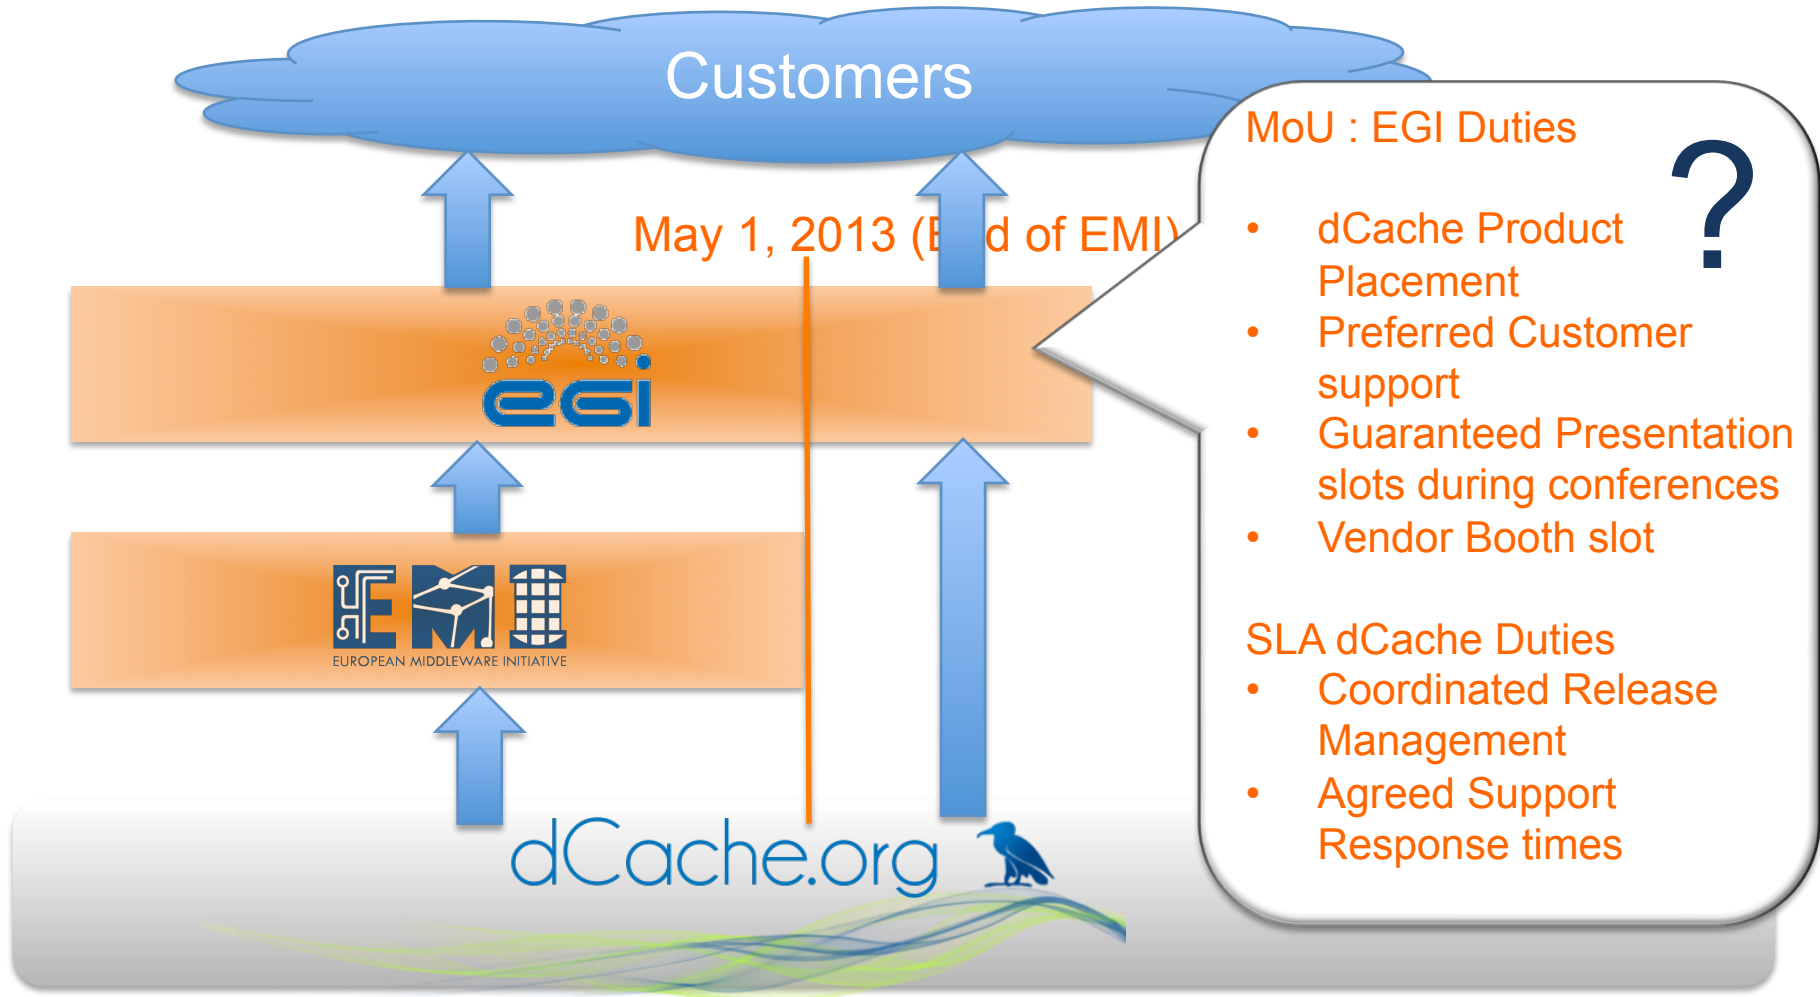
Customers

May 1, 2013 (E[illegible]d of EMI)

egi

EMI
EUROPEAN MIDDLEWARE INITIATIVE

dCache.org

MoU : EGI Duties

?

- dCache Product Placement
- Preferred Customer support
- Guaranteed Presentation slots during conferences
- Vendor Booth slot

SLA dCache Duties
- Coordinated Release Management
- Agreed Support Response times